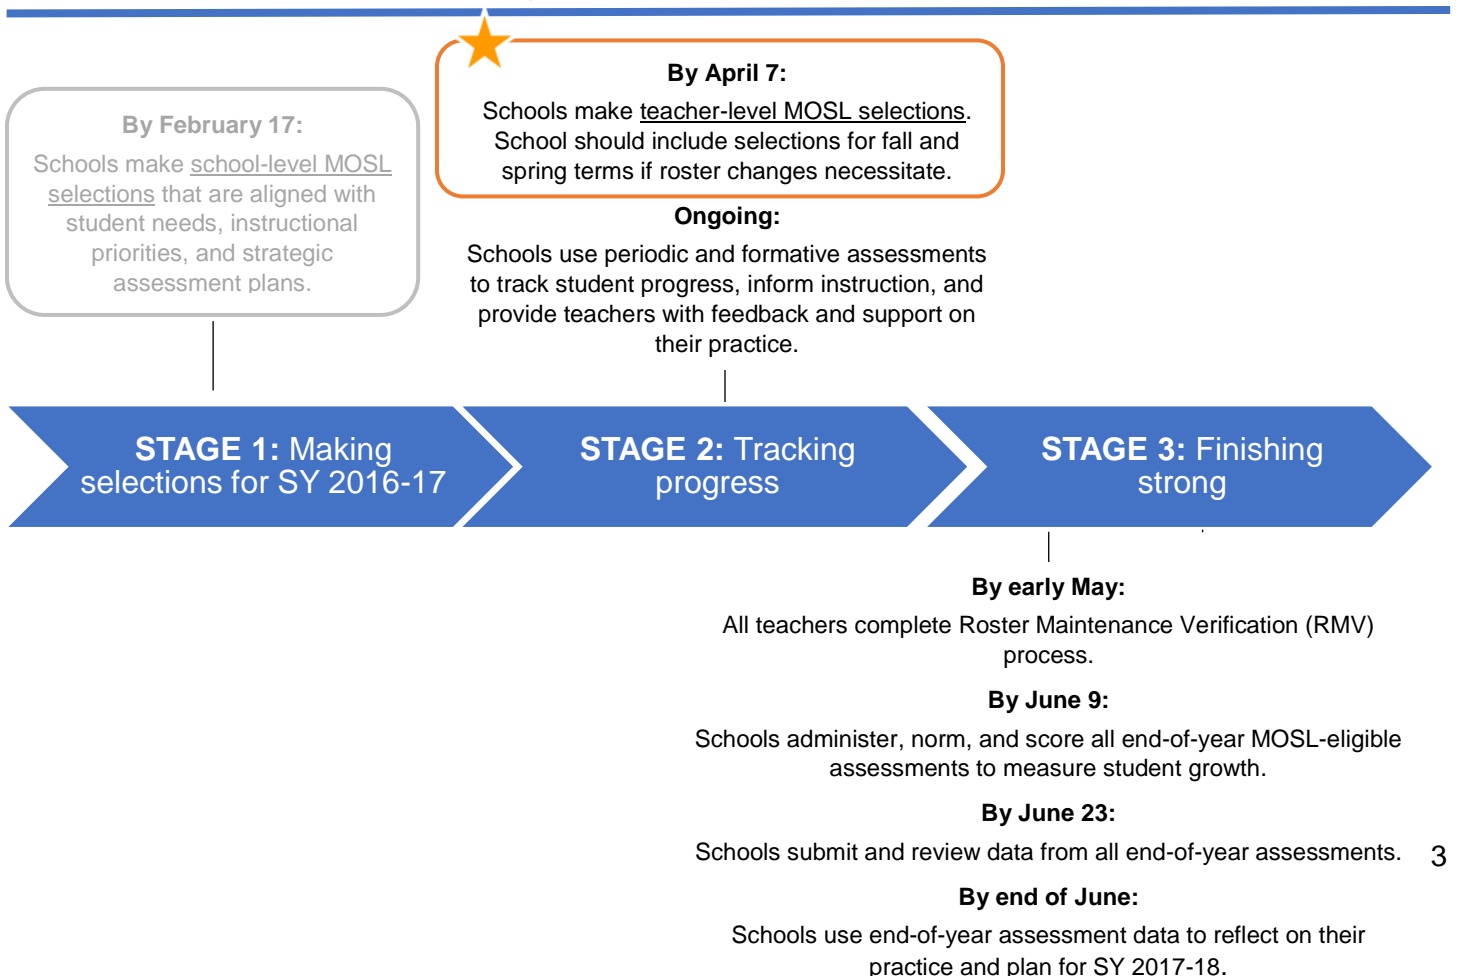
By February 17:

Schools make school-level MOSL selections that are aligned with student needs, instructional priorities, and strategic assessment plans.

By April 7:

Schools make teacher-level MOSL selections. School should include selections for fall and spring terms if roster changes necessitate.

Ongoing:

Schools use periodic and formative assessments to track student progress, inform instruction, and provide teachers with feedback and support on their practice.

STAGE 1: Making selections for SY 2016-17

STAGE 2: Tracking progress

STAGE 3: Finishing strong

By early May:

All teachers complete Roster Maintenance Verification (RMV) process.

By June 9:

Schools administer, norm, and score all end-of-year MOSL-eligible assessments to measure student growth.

By June 23:

Schools submit and review data from all end-of-year assessments.

3

By end of June:

Schools use end-of-year assessment data to reflect on their practice and plan for SY 2017-18.